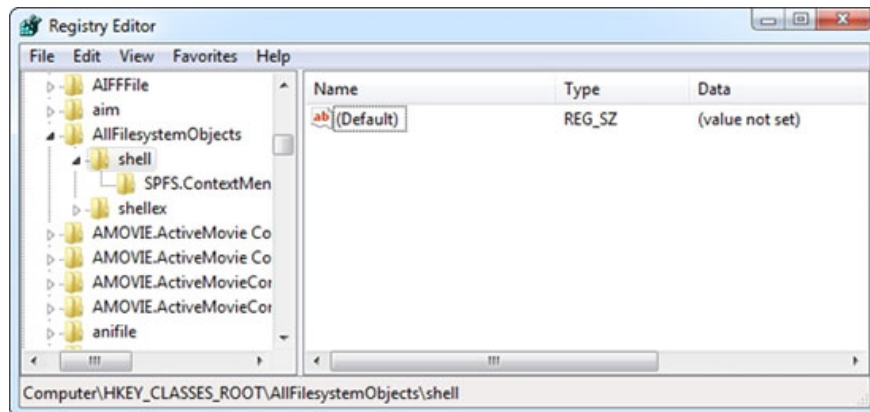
Registry Editor

File Edit View Favorites Help

AIFFFile
aim
AllFilesystemObjects
shell
SPFS.ContextMen
shellex
AMOVIE.ActiveMovie Co
AMOVIE.ActiveMovie Co
AMOVIE.ActiveMovieCor
AMOVIE.ActiveMovieCor
anifile

| Name | Type | Data |
|---|---|---|
| ab (Default) | REG_SZ | (value not set) |

Computer\HKEY_CLASSES_ROOT\AllFilesystemObjects\shell